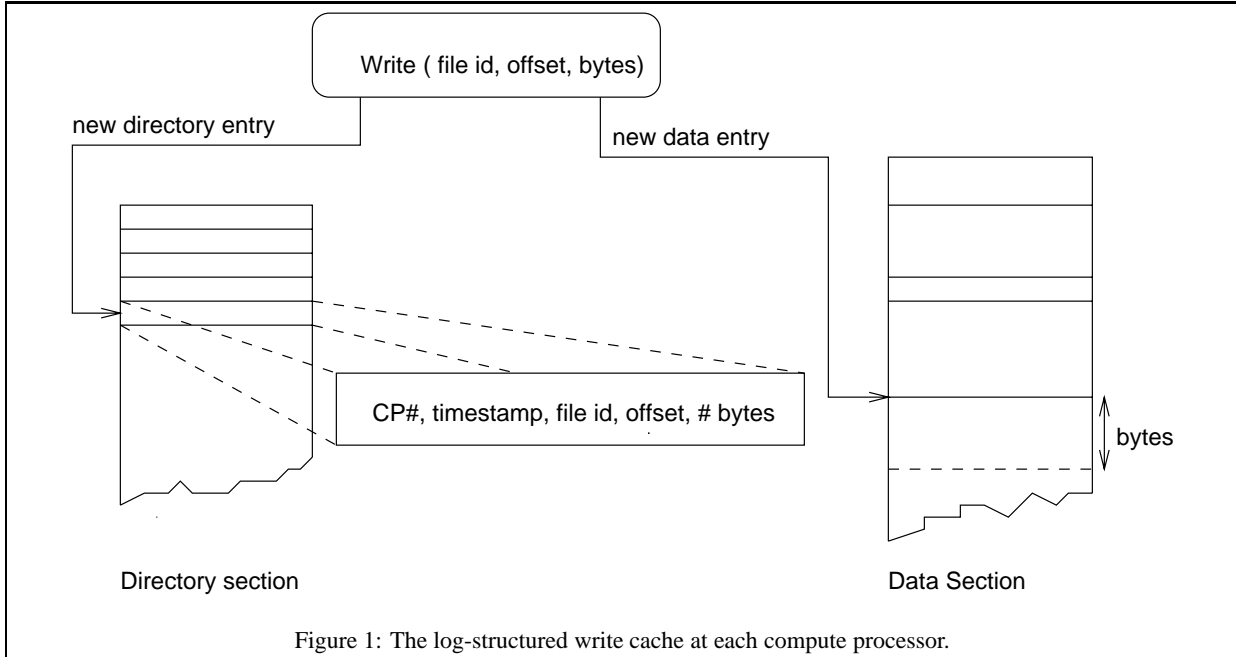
Write ( file id, offset, bytes)

new directory entry

new data entry

CP#, timestamp, file id, offset, # bytes

bytes

Directory section

Data Section

Figure 1: The log-structured write cache at each compute processor.